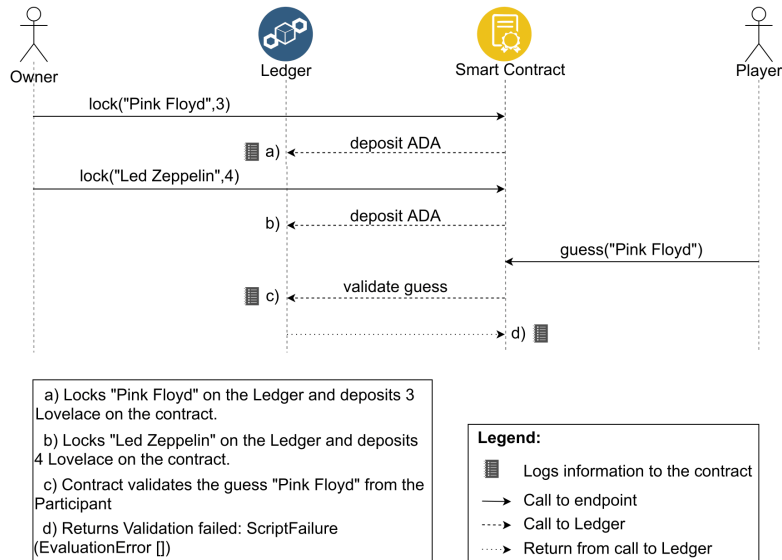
Owner

Ledger

Smart Contract

Player

lock("Pink Floyd",3)

a)

deposit ADA

lock("Led Zeppelin",4)

b)

deposit ADA

guess("Pink Floyd")

c)

validate guess

d)

a) Locks "Pink Floyd" on the Ledger and deposits 3 Lovelace on the contract.

b) Locks "Led Zeppelin" on the Ledger and deposits 4 Lovelace on the contract.

c) Contract validates the guess "Pink Floyd" from the Participant

d) Returns Validation failed: ScriptFailure (EvaluationError [])

Legend:

Logs information to the contract

Call to endpoint

Call to Ledger

Return from call to Ledger